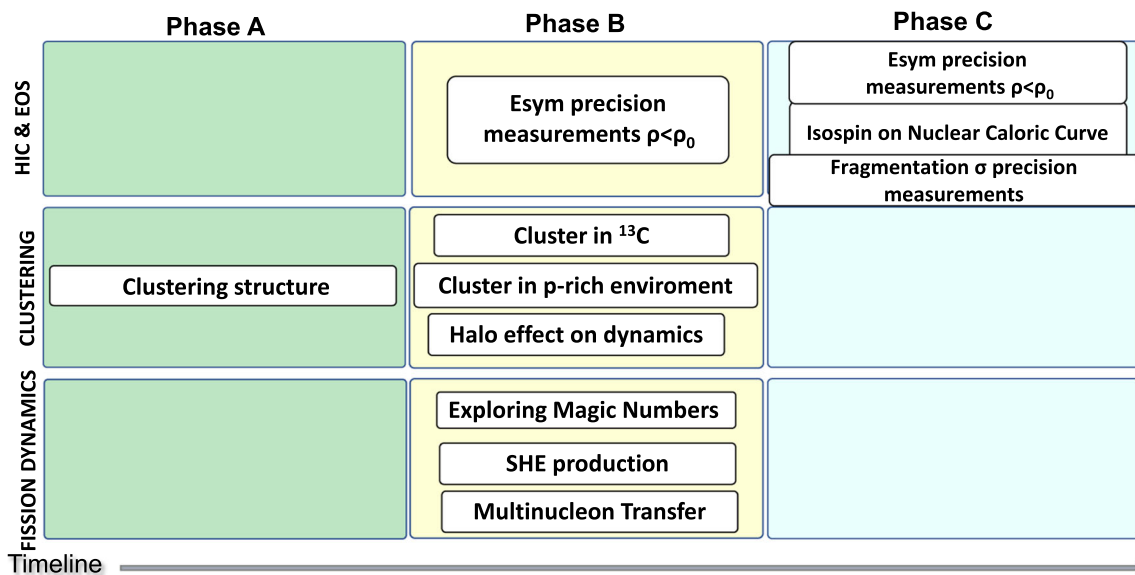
Phase A

Phase B

Phase C

HIC & EOS

Esym precision measurements $\rho<\rho_0$

Esym precision measurements $\rho<\rho_0$

Isospin on Nuclear Caloric Curve

Fragmentation σ precision measurements

CLUSTERING

Clustering structure

Cluster in $^{13}$C

Cluster in p-rich enviroment

Halo effect on dynamics

FISSION DYNAMICS

Exploring Magic Numbers

SHE production

Multinucleon Transfer

Timeline